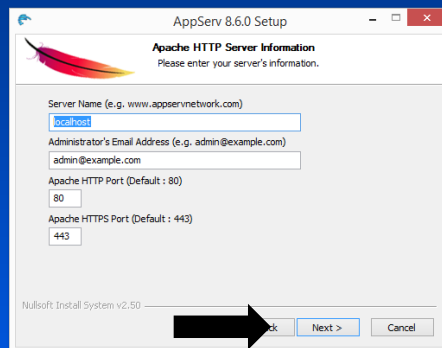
AppServ 8.6.0 Setup

Apache HTTP Server Information
Please enter your server's information.

Server Name (e.g. www.appservnetwork.com)
localhost
Administrator's Email Address (e.g. admin@example.com)
admin@example.com
Apache HTTP Port (Default : 80)
80
Apache HTTPS Port (Default : 443)
443

Nullsoft Install System v2.50

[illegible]ck
Next >
Cancel